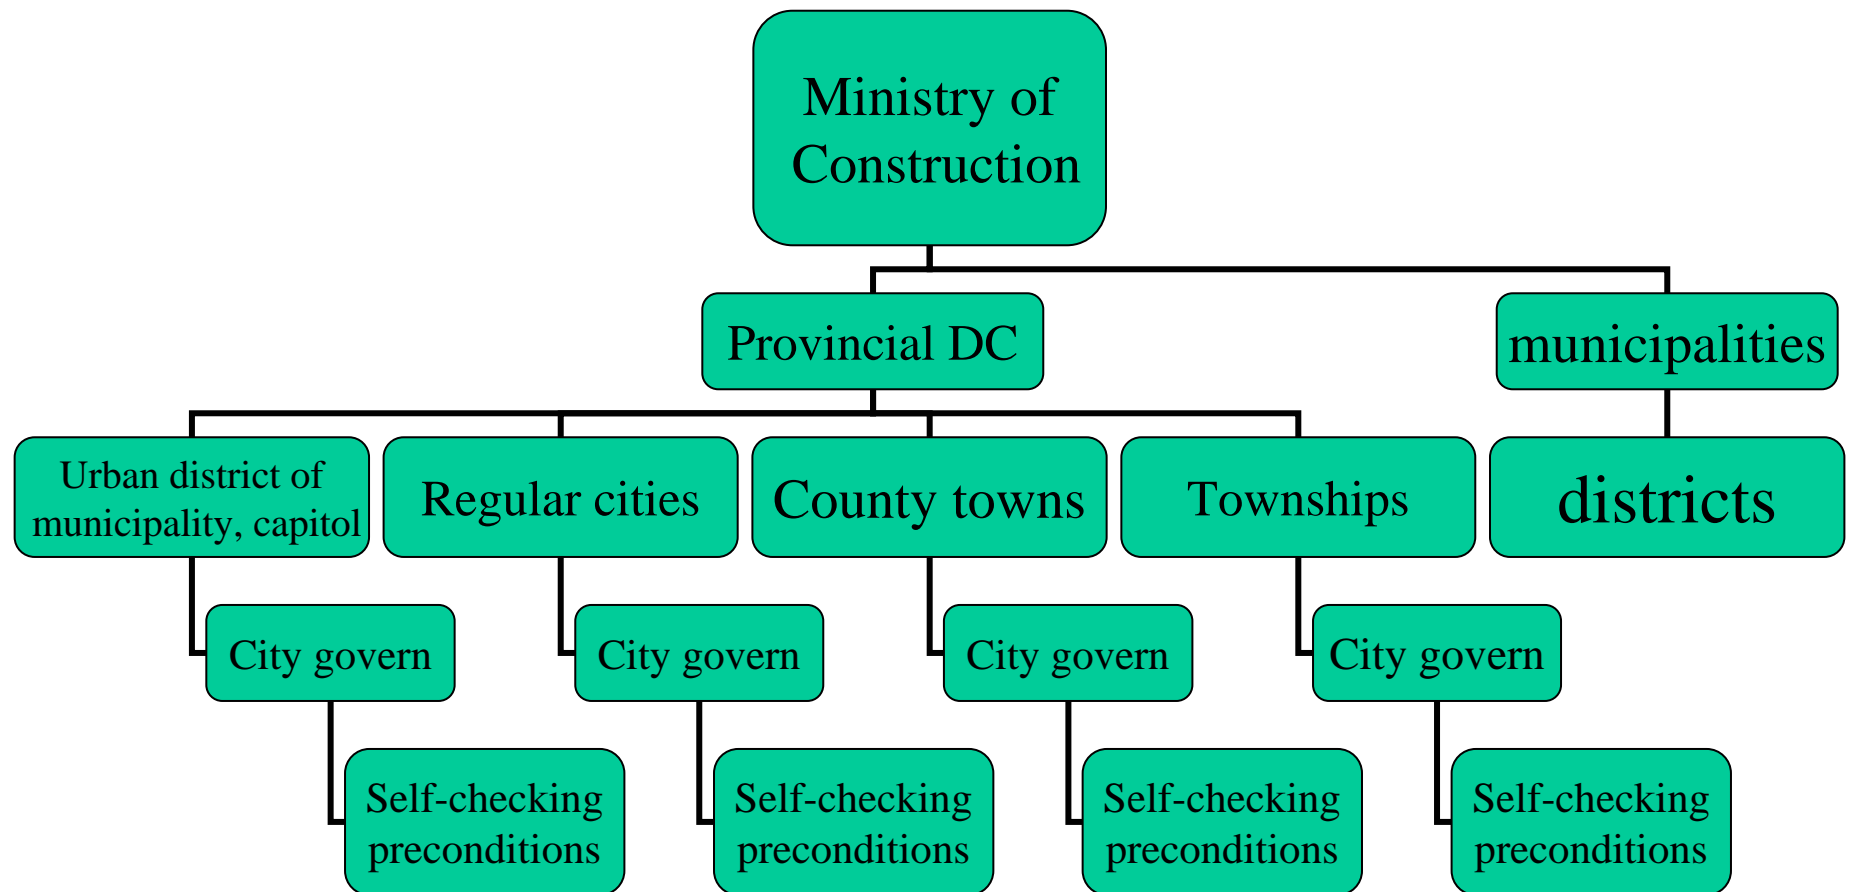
Ministry of Construction

Provincial DC

municipalities

Urban district of municipality, capitol

Regular cities

County towns

Townships

districts

City govern

City govern

City govern

City govern

Self-checking preconditions

Self-checking preconditions

Self-checking preconditions

Self-checking preconditions